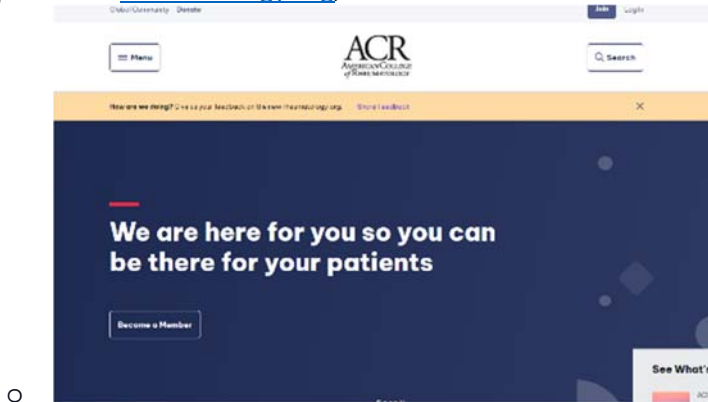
Global Community Donate

Join Login

☰ Menu

ACR
AMERICAN COLLEGE of RHEUMATOLOGY

Q Search

How are we doing? Give us your feedback on the new rheumatology.org. Share feedback

×

We are here for you so you can be there for your patients

Become a Member

See What'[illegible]

o